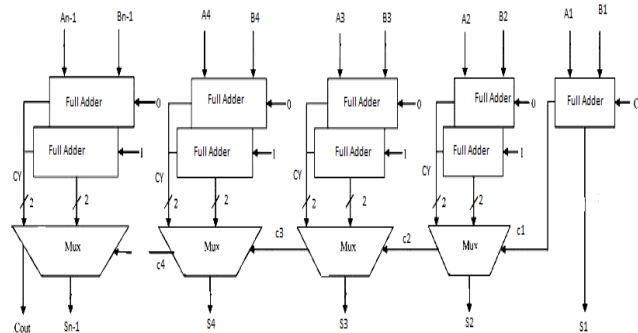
An-1
Bn-1
Full Adder
0
Full Adder
1
CY
2
2
Mux
Cout
Sn-1

A4
B4
Full Adder
0
Full Adder
1
CY
2
2
Mux
c4
S4

A3
B3
Full Adder
0
Full Adder
1
CY
2
2
c3
Mux
S3

A2
B2
Full Adder
0
Full Adder
1
CY
2
2
c2
Mux
S2

A1
B1
Full Adder
C
c1
S1